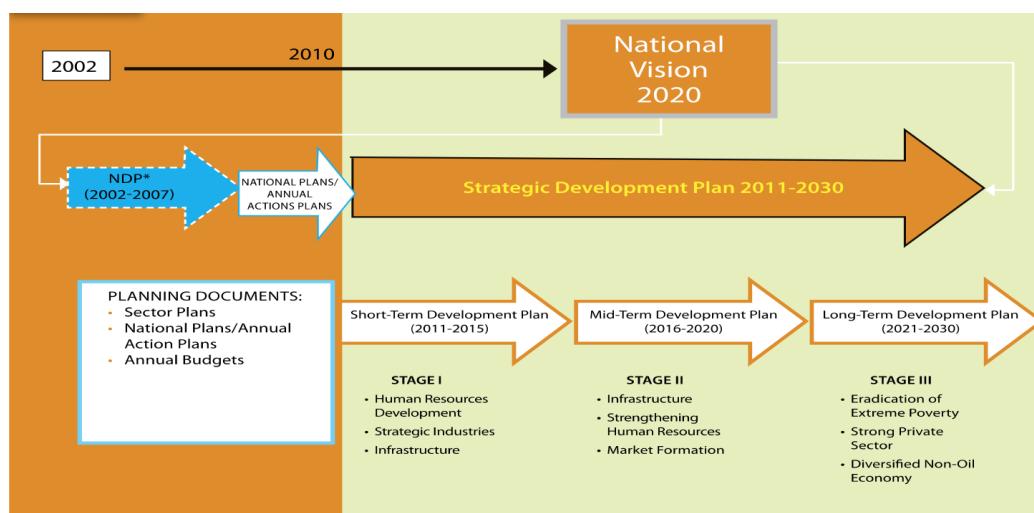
2002

2010

National Vision 2020

NDP* (2002-2007)

NATIONAL PLANS/ ANNUAL ACTIONS PLANS

Strategic Development Plan 2011-2030

PLANNING DOCUMENTS:
- Sector Plans
- National Plans/Annual Action Plans
- Annual Budgets

Short-Term Development Plan (2011-2015)

Mid-Term Development Plan (2016-2020)

Long-Term Development Plan (2021-2030)

STAGE I
- Human Resources Development
- Strategic Industries
- Infrastructure

STAGE II
- Infrastructure
- Strengthening Human Resources
- Market Formation

STAGE III
- Eradication of Extreme Poverty
- Strong Private Sector
- Diversified Non-Oil Economy